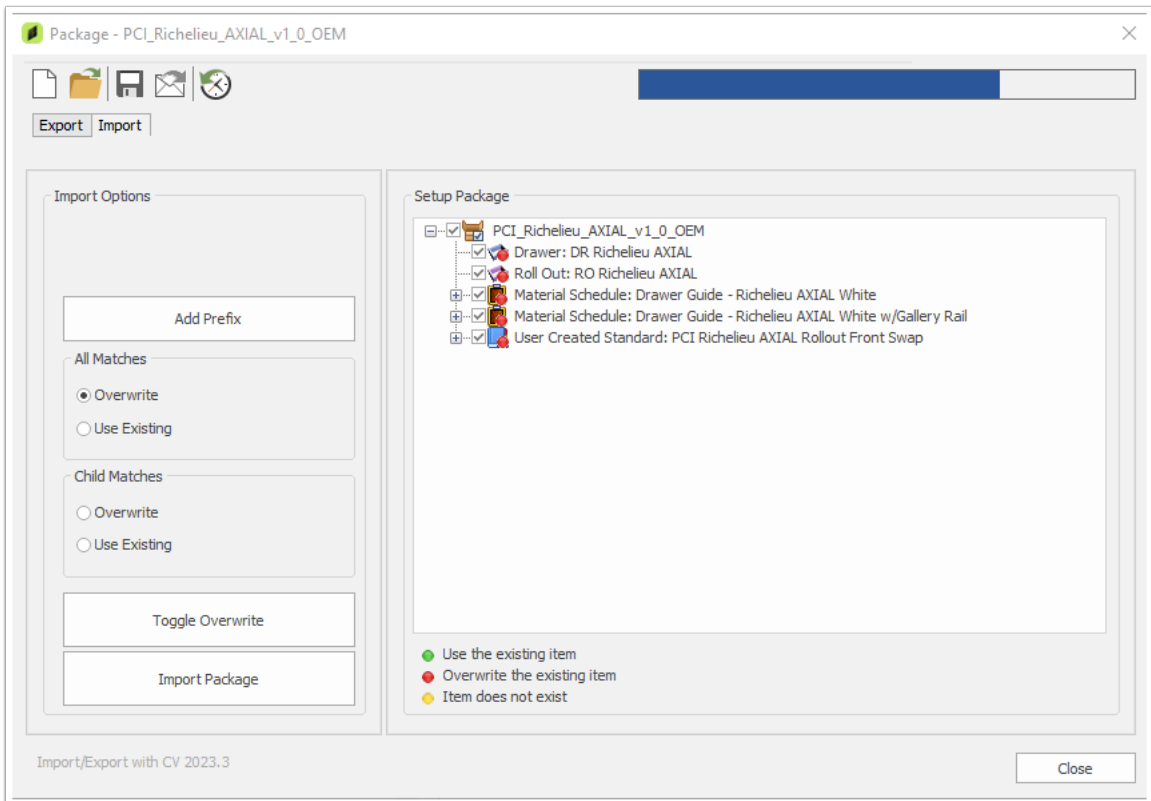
Package - PCI_Richelieu_AXIAL_v1_0_OEM

Export Import

Import Options

Add Prefix

All Matches

Overwrite

Use Existing

Child Matches

Overwrite

Use Existing

Toggle Overwrite

Import Package

Setup Package

PCI_Richelieu_AXIAL_v1_0_OEM
Drawer: DR Richelieu AXIAL
Roll Out: RO Richelieu AXIAL
Material Schedule: Drawer Guide - Richelieu AXIAL White
Material Schedule: Drawer Guide - Richelieu AXIAL White w/Gallery Rail
User Created Standard: PCI Richelieu AXIAL Rollout Front Swap

Use the existing item
Overwrite the existing item
Item does not exist

Import/Export with CV 2023.3

Close